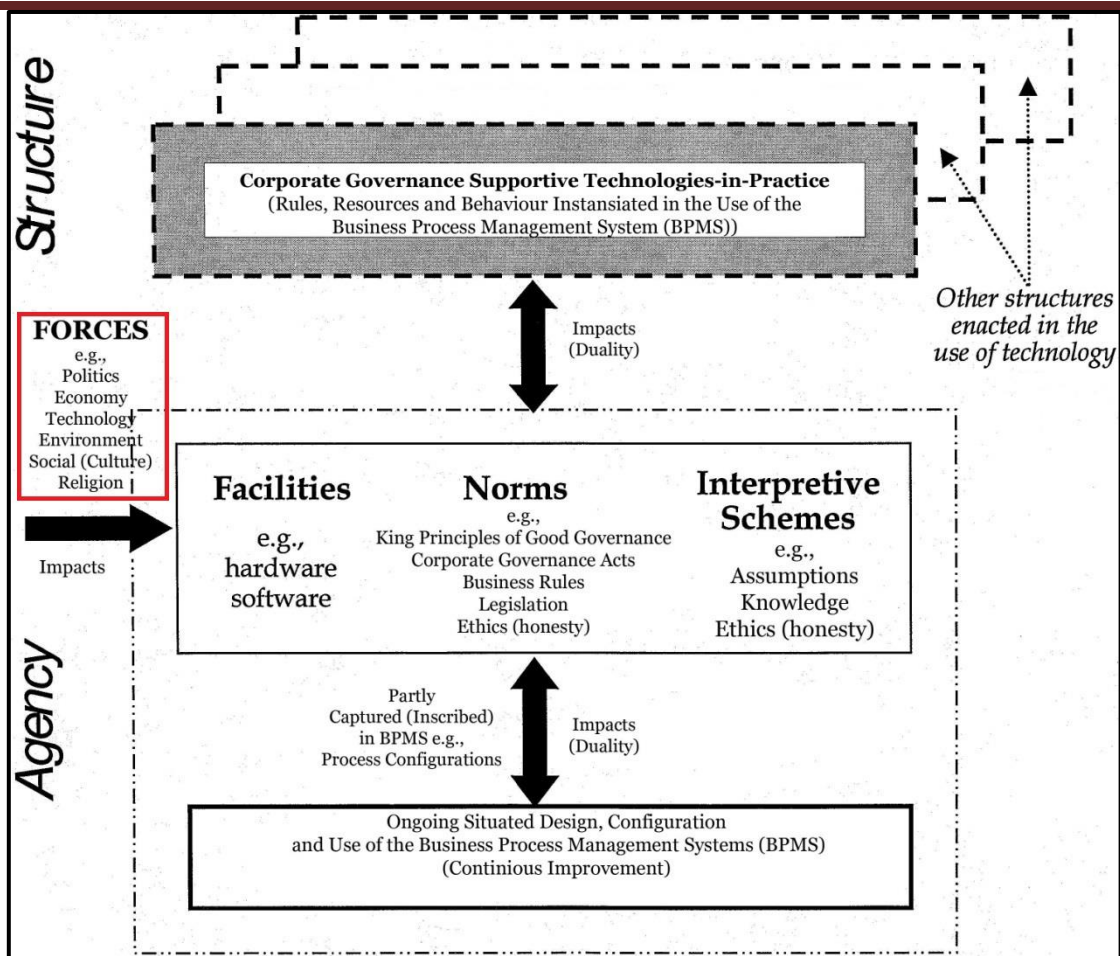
Structure

Corporate Governance Supportive Technologies-in-Practice
(Rules, Resources and Behaviour Instansiated in the Use of the Business Process Management System (BPMS))

Other structures enacted in the use of technology

Impacts
(Duality)

FORCES
e.g.,
Politics
Economy
Technology
Environment
Social (Culture)
Religion

Impacts

Facilities
e.g.,
hardware
software

Norms
e.g.,
King Principles of Good Governance
Corporate Governance Acts
Business Rules
Legislation
Ethics (honesty)

Interpretive Schemes
e.g.,
Assumptions
Knowledge
Ethics (honesty)

Agency

Partly
Captured (Inscribed)
in BPMS e.g.,
Process Configurations

Impacts
(Duality)

Ongoing Situated Design, Configuration
and Use of the Business Process Management Systems (BPMS)
(Continious Improvement)